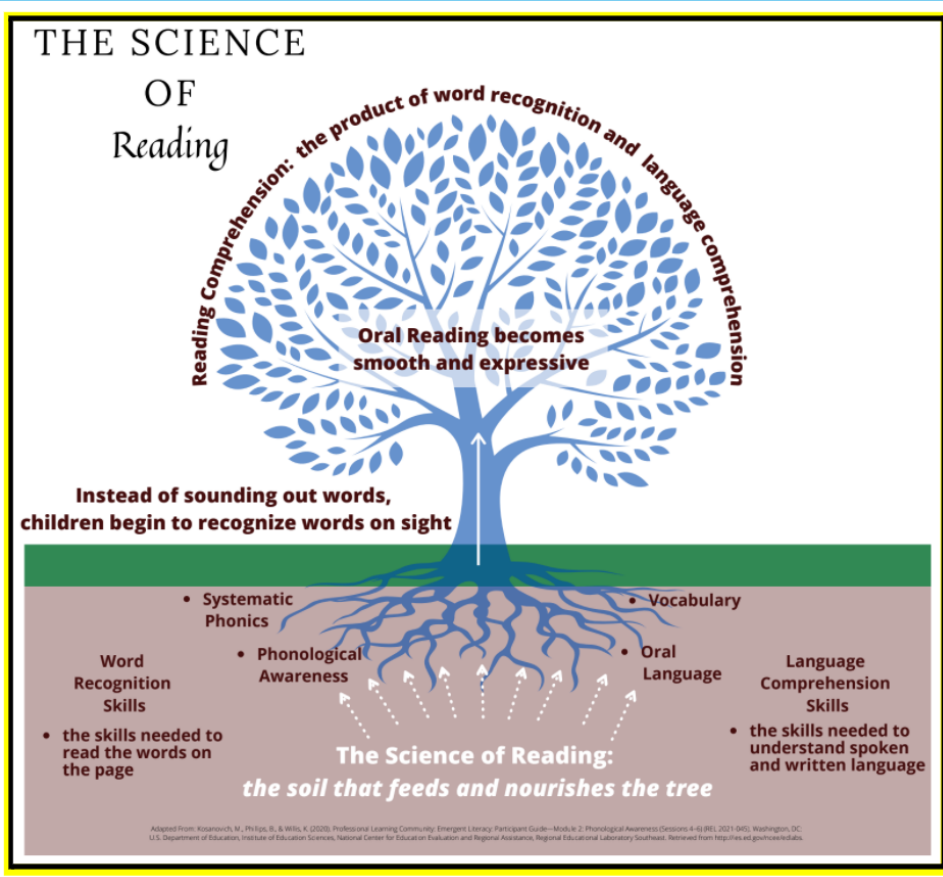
THE SCIENCE OF Reading

Reading Comprehension: the product of word recognition and language comprehension

Oral Reading becomes smooth and expressive

Instead of sounding out words, children begin to recognize words on sight

• Systematic Phonics

• Phonological Awareness

• Vocabulary

• Oral Language

Word Recognition Skills

• the skills needed to read the words on the page

Language Comprehension Skills

• the skills needed to understand spoken and written language

The Science of Reading:
the soil that feeds and nourishes the tree

Adapted From: Kosanovich, M., Phillips, B., & Willis, K. (2020). Professional Learning Community: Emergent Literacy: Participant Guide—Module 2: Phonological Awareness (Sessions 4–6) (REL 2021-045). Washington, DC: U.S. Department of Education, Institute of Education Sciences, National Center for Education Evaluation and Regional Assistance, Regional Educational Laboratory Southeast. Retrieved from http://ies.ed.gov/ncee/edlabs.